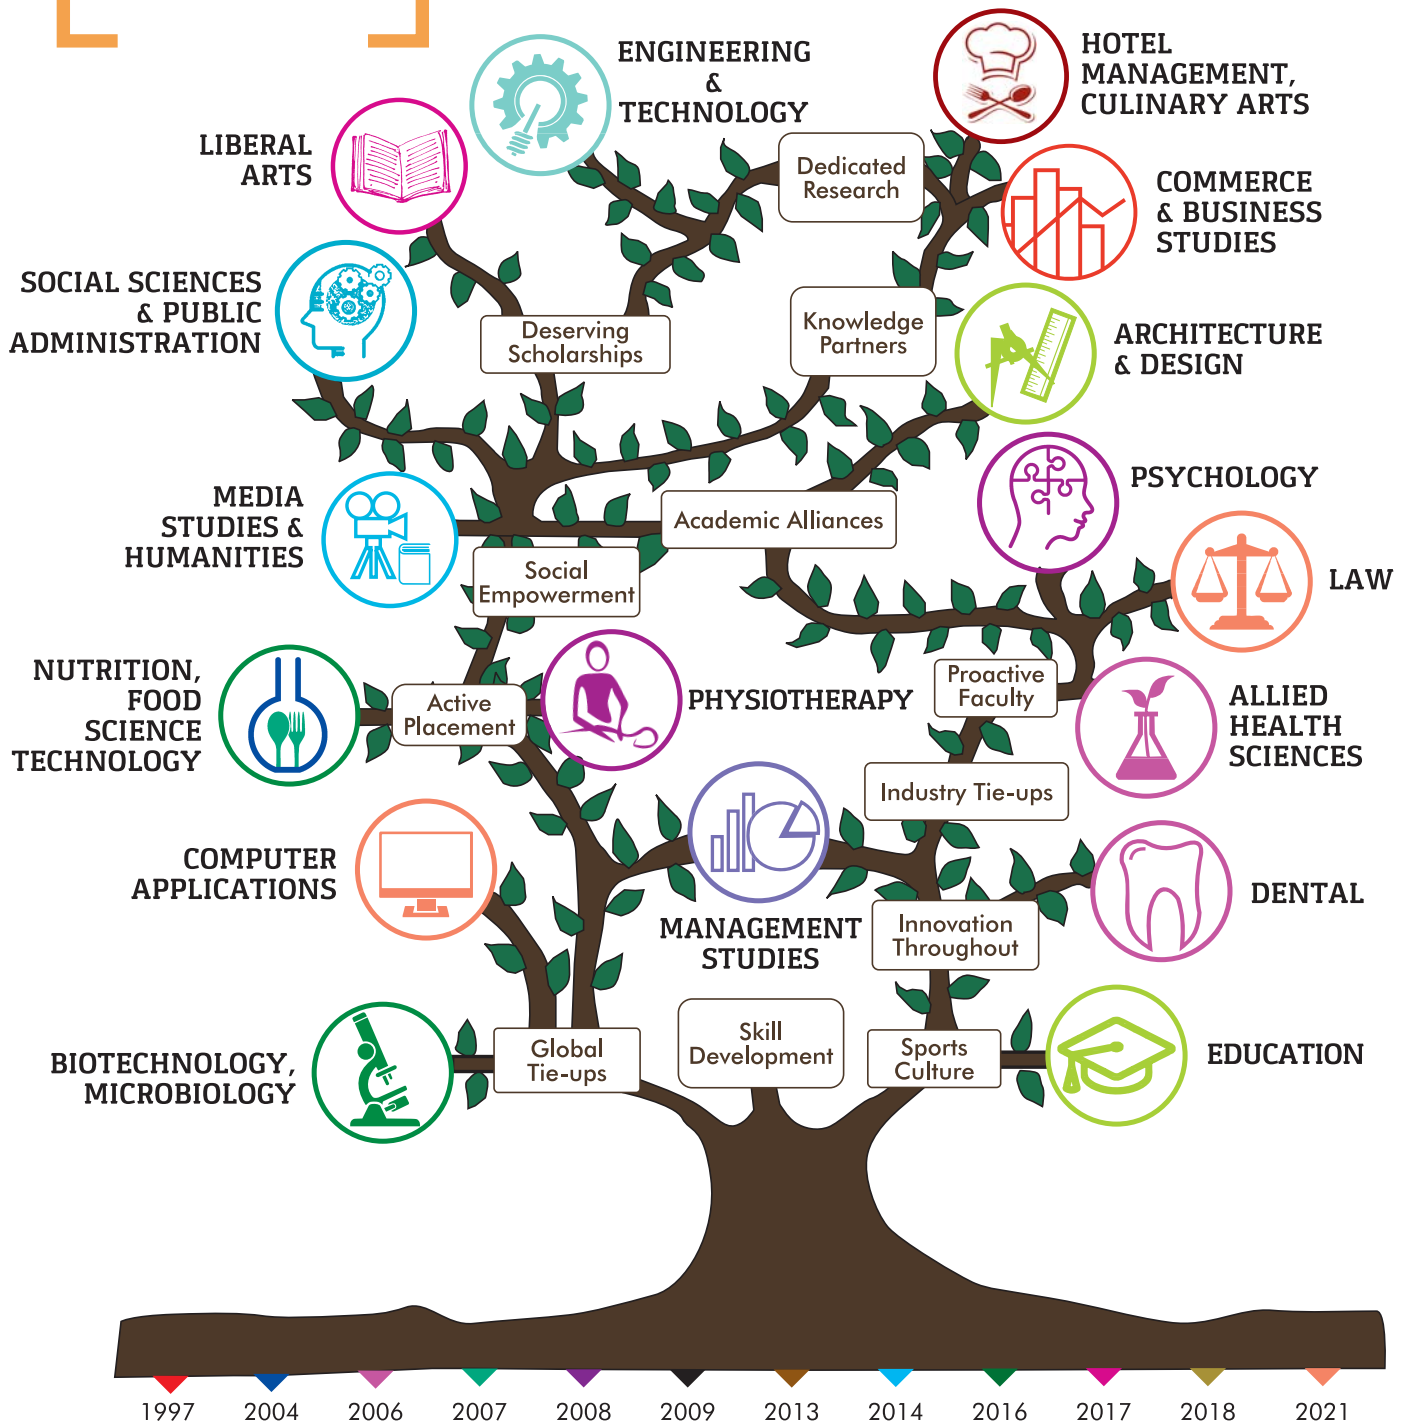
ENGINEERING & TECHNOLOGY

HOTEL MANAGEMENT, CULINARY ARTS

LIBERAL ARTS

Dedicated Research

COMMERCE & BUSINESS STUDIES

SOCIAL SCIENCES & PUBLIC ADMINISTRATION

Deserving Scholarships

Knowledge Partners

ARCHITECTURE & DESIGN

PSYCHOLOGY

MEDIA STUDIES & HUMANITIES

Academic Alliances

Social Empowerment

LAW

NUTRITION, FOOD SCIENCE TECHNOLOGY

Active Placement

PHYSIOTHERAPY

Proactive Faculty

ALLIED HEALTH SCIENCES

Industry Tie-ups

COMPUTER APPLICATIONS

DENTAL

MANAGEMENT STUDIES

Innovation Throughout

BIOTECHNOLOGY, MICROBIOLOGY

Global Tie-ups

Skill Development

Sports Culture

EDUCATION

1997 2004 2006 2007 2008 2009 2013 2014 2016 2017 2018 2021